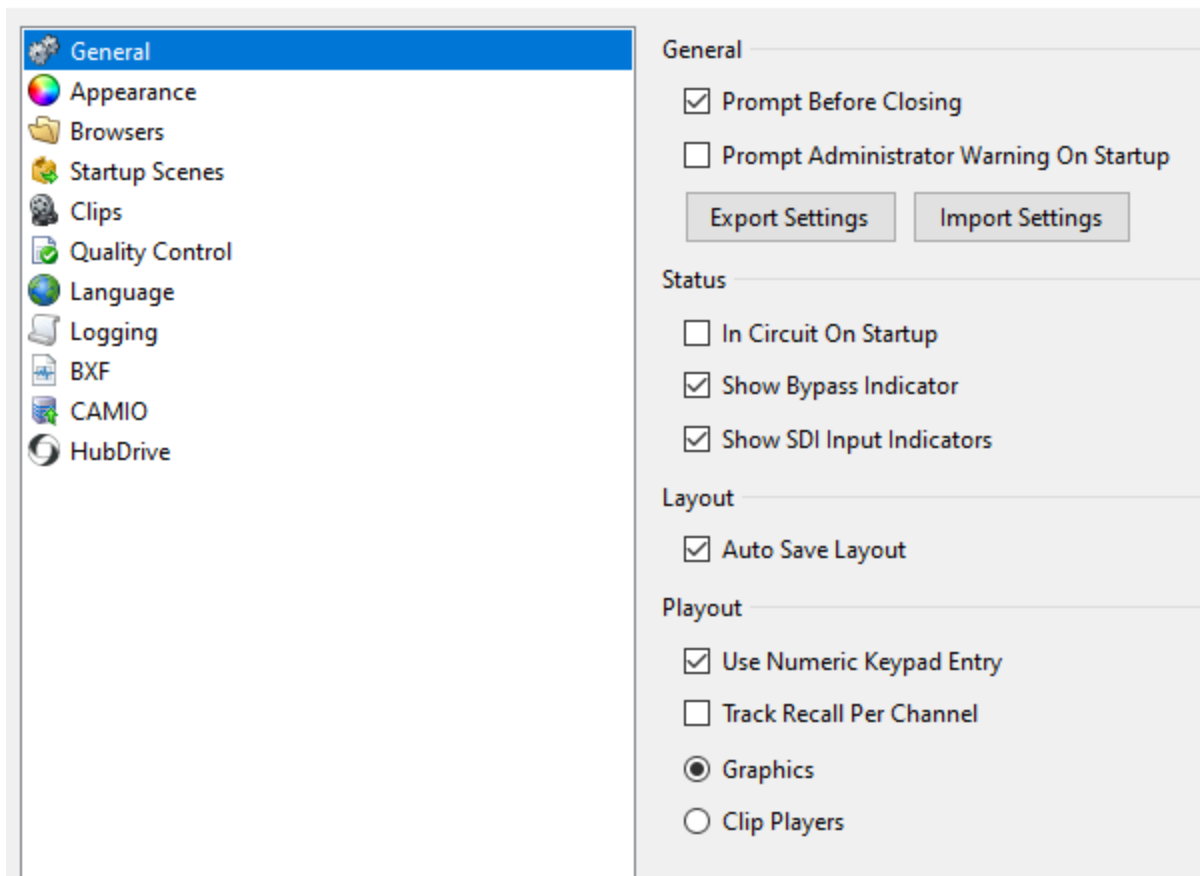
General
Appearance
Browsers
Startup Scenes
Clips
Quality Control
Language
Logging
BXF
CAMIO
HubDrive

General

Prompt Before Closing

Prompt Administrator Warning On Startup

Export Settings

Import Settings

Status

In Circuit On Startup

Show Bypass Indicator

Show SDI Input Indicators

Layout

Auto Save Layout

Playout

Use Numeric Keypad Entry

Track Recall Per Channel

Graphics

Clip Players